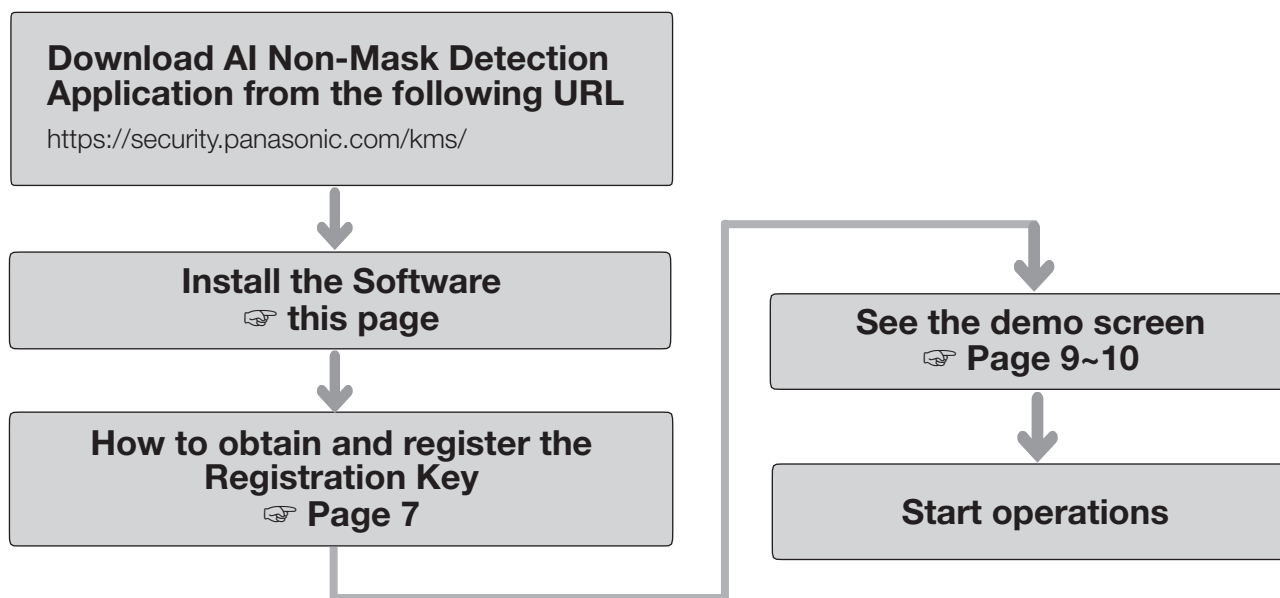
Download AI Non-Mask Detection Application from the following URL

https://security.panasonic.com/kms/

Install the Software
☞ this page

How to obtain and register the Registration Key
☞ Page 7

See the demo screen
☞ Page 9~10

Start operations